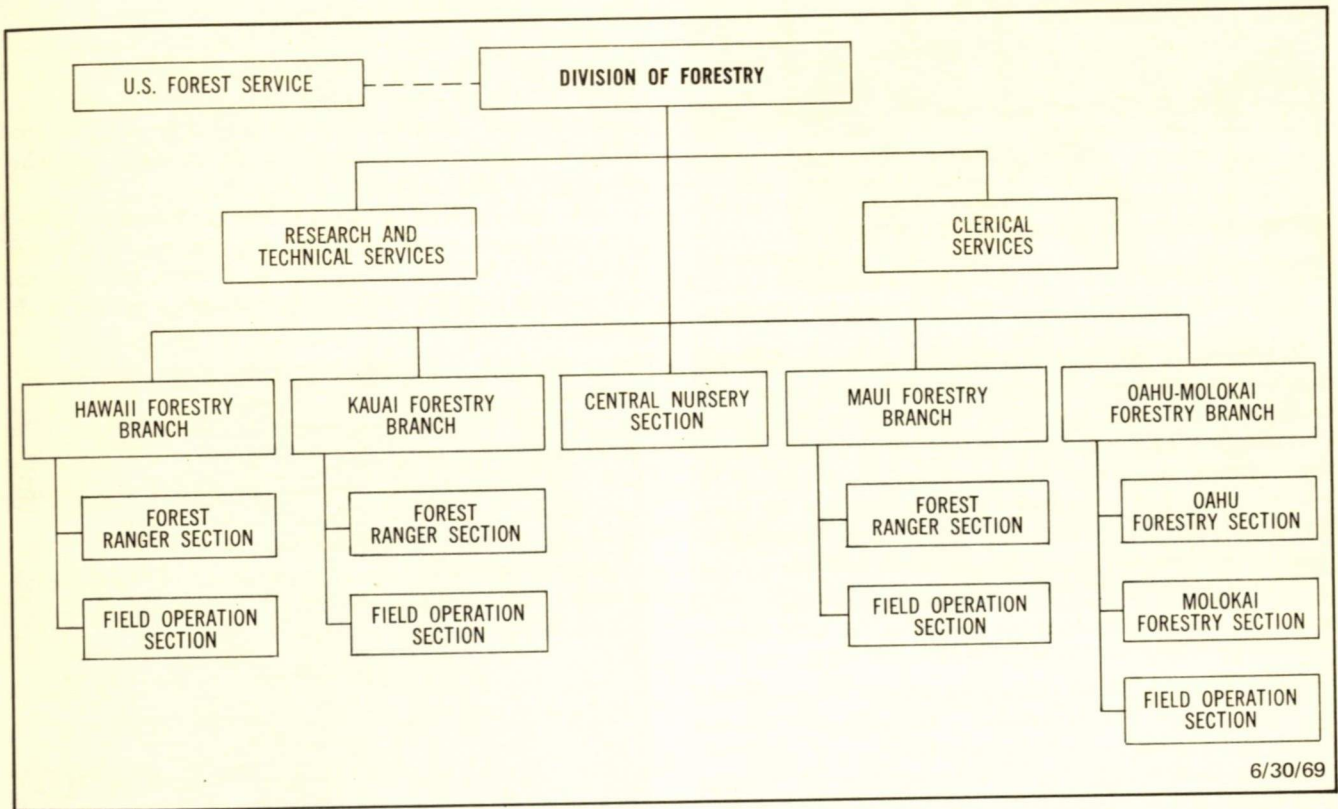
U.S. FOREST SERVICE

DIVISION OF FORESTRY

RESEARCH AND TECHNICAL SERVICES

CLERICAL SERVICES

HAWAII FORESTRY BRANCH

FOREST RANGER SECTION

FIELD OPERATION SECTION

KAUAI FORESTRY BRANCH

FOREST RANGER SECTION

FIELD OPERATION SECTION

CENTRAL NURSERY SECTION

MAUI FORESTRY BRANCH

FOREST RANGER SECTION

FIELD OPERATION SECTION

OAHU-MOLOKAI FORESTRY BRANCH

OAHU FORESTRY SECTION

MOLOKAI FORESTRY SECTION

FIELD OPERATION SECTION

6/30/69